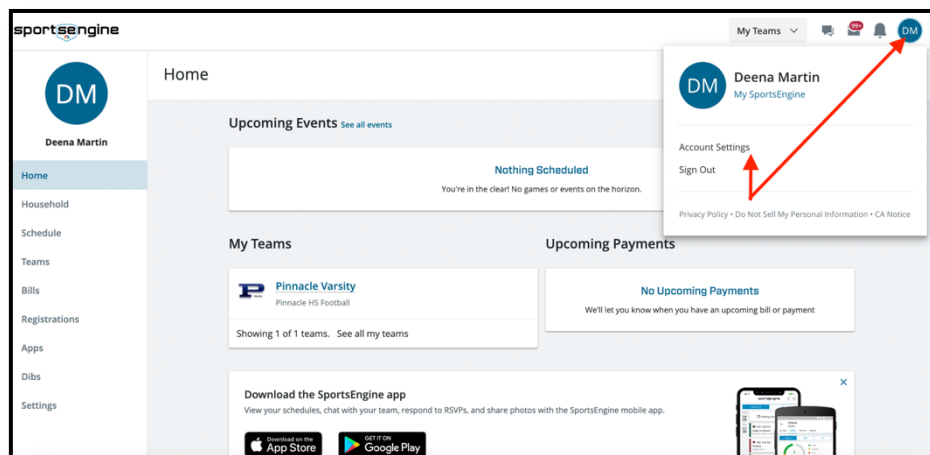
sportsengine

My Teams

99+

DM

DM

Deena Martin

Home

Household

Schedule

Teams

Bills

Registrations

Apps

Dibs

Settings

Home

Upcoming Events See all events

Nothing Scheduled

You're in the clear! No games or events on the horizon.

My Teams

P

Pinnacle Varsity

Pinnacle HS Football

Showing 1 of 1 teams. See all my teams

Upcoming Payments

No Upcoming Payments

We'll let you know when you have an upcoming bill or payment

Download the SportsEngine app

View your schedules, chat with your team, respond to RSVPs, and share photos with the SportsEngine mobile app.

Download on the App Store

GET IT ON Google Play

DM

Deena Martin

My SportsEngine

Account Settings

Sign Out

Privacy Policy • Do Not Sell My Personal Information • CA Notice